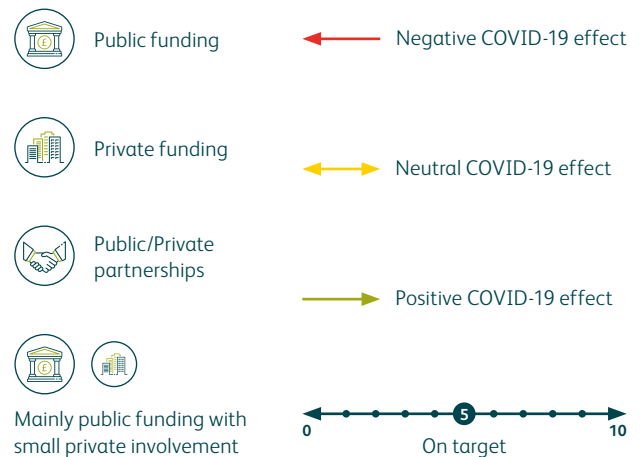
Public funding

Negative COVID-19 effect

Private funding

Neutral COVID-19 effect

Public/Private partnerships

Positive COVID-19 effect

Mainly public funding with small private involvement

0

5

10

On target